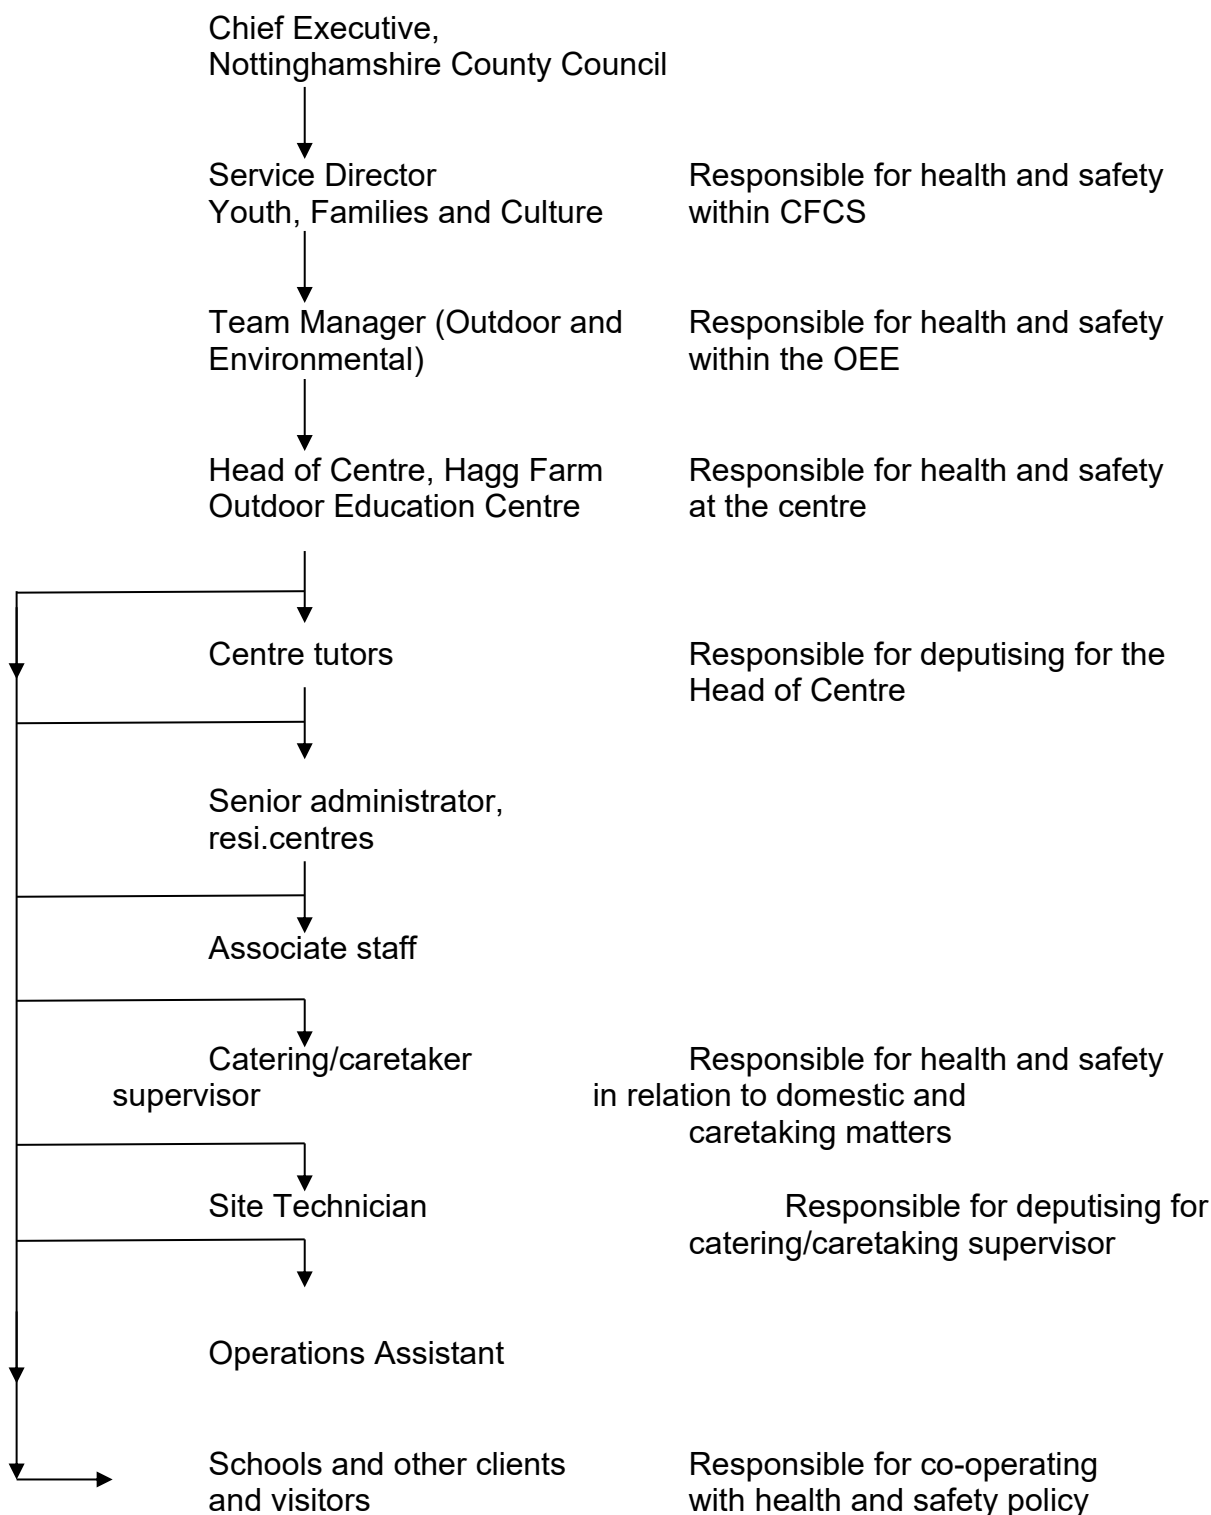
Chief Executive,
Nottinghamshire County Council

Service Director
Youth, Families and Culture

Responsible for health and safety within CFCS

Team Manager (Outdoor and Environmental)

Responsible for health and safety within the OEE

Head of Centre, Hagg Farm Outdoor Education Centre

Responsible for health and safety at the centre

Centre tutors

Responsible for deputising for the Head of Centre

Senior administrator, resi.centres

Associate staff

Catering/caretaker supervisor

Responsible for health and safety in relation to domestic and caretaking matters

Site Technician

Responsible for deputising for catering/caretaking supervisor

Operations Assistant

Schools and other clients and visitors

Responsible for co-operating with health and safety policy